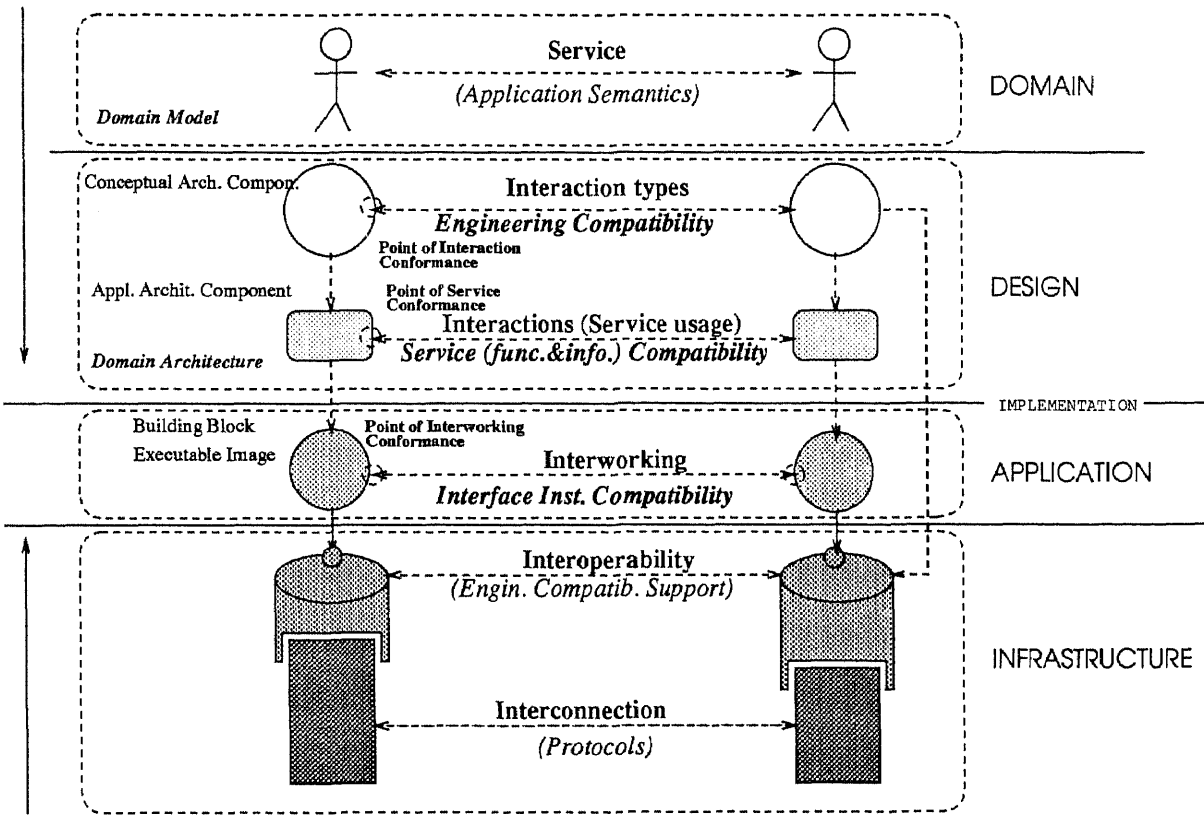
Service
(Application Semantics)
Domain Model
DOMAIN

Conceptual Arch. Compon.
Interaction types
Engineering Compatibility
Point of Interaction Conformance
Appl. Archit. Component
Point of Service Conformance
Interactions (Service usage)
Service (func.&info.) Compatibility
Domain Architecture
DESIGN

IMPLEMENTATION

Building Block
Executable Image
Point of Interworking Conformance
Interworking
Interface Inst. Compatibility
APPLICATION

Interoperability
(Engin. Compatib. Support)
Interconnection
(Protocols)
INFRASTRUCTURE